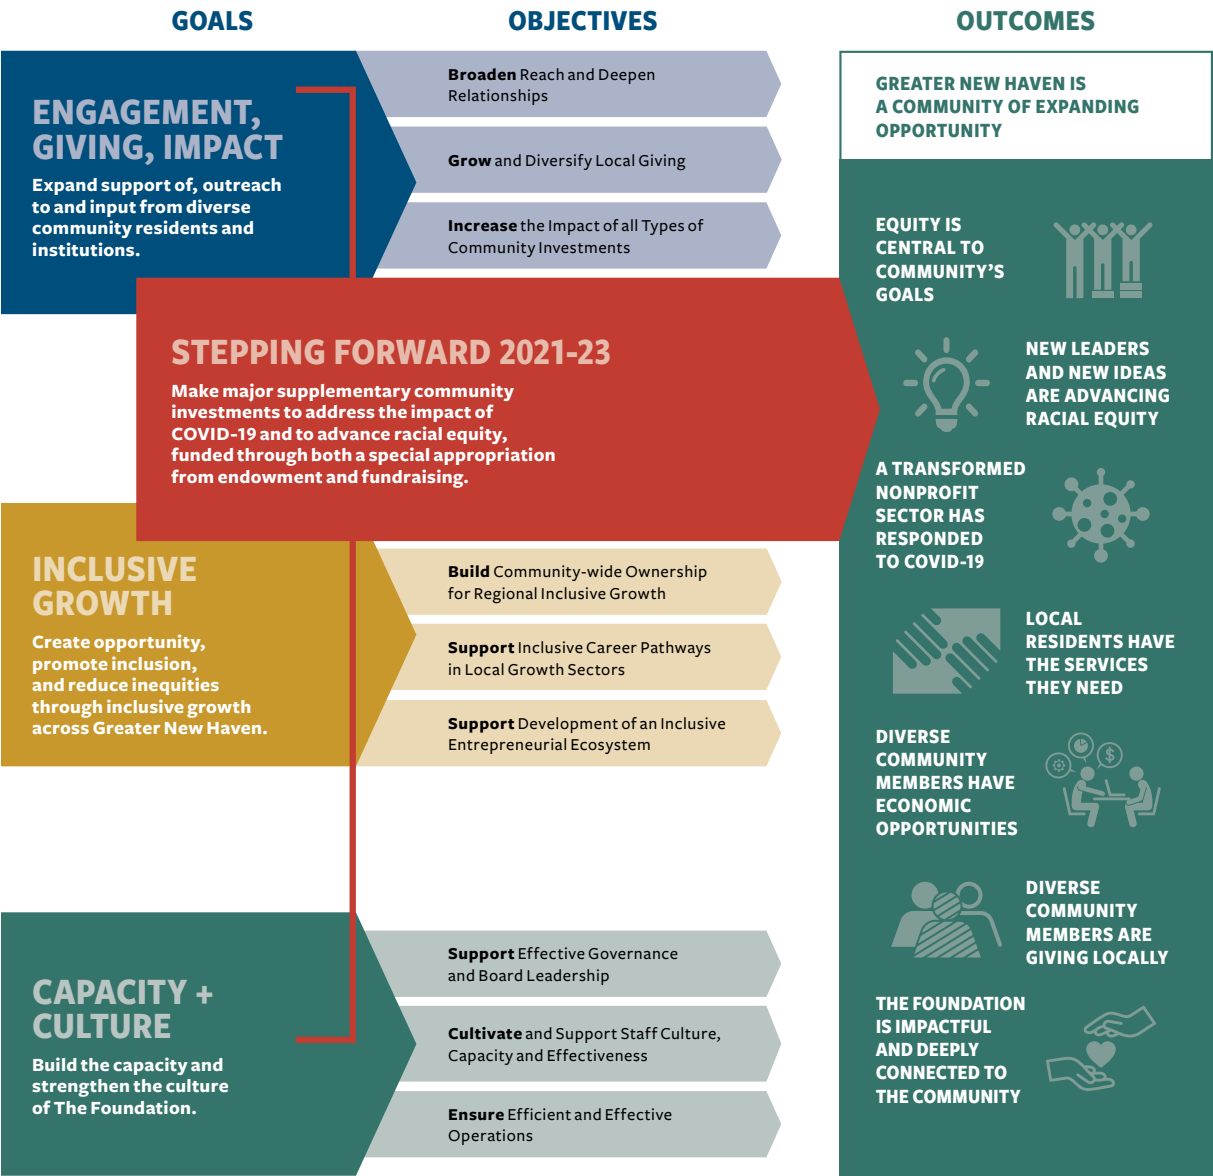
GOALS

OBJECTIVES

OUTCOMES

ENGAGEMENT, GIVING, IMPACT

Expand support of, outreach to and input from diverse community residents and institutions.

**Broaden** Reach and Deepen Relationships

**Grow** and Diversify Local Giving

**Increase** the Impact of all Types of Community Investments

STEPPING FORWARD 2021-23

Make major supplementary community investments to address the impact of COVID-19 and to advance racial equity, funded through both a special appropriation from endowment and fundraising.

INCLUSIVE GROWTH

Create opportunity, promote inclusion, and reduce inequities through inclusive growth across Greater New Haven.

**Build** Community-wide Ownership for Regional Inclusive Growth

**Support** Inclusive Career Pathways in Local Growth Sectors

**Support** Development of an Inclusive Entrepreneurial Ecosystem

CAPACITY + CULTURE

Build the capacity and strengthen the culture of The Foundation.

**Support** Effective Governance and Board Leadership

**Cultivate** and Support Staff Culture, Capacity and Effectiveness

**Ensure** Efficient and Effective Operations

GREATER NEW HAVEN IS A COMMUNITY OF EXPANDING OPPORTUNITY

EQUITY IS CENTRAL TO COMMUNITY'S GOALS

NEW LEADERS AND NEW IDEAS ARE ADVANCING RACIAL EQUITY

A TRANSFORMED NONPROFIT SECTOR HAS RESPONDED TO COVID-19

LOCAL RESIDENTS HAVE THE SERVICES THEY NEED

DIVERSE COMMUNITY MEMBERS HAVE ECONOMIC OPPORTUNITIES

DIVERSE COMMUNITY MEMBERS ARE GIVING LOCALLY

THE FOUNDATION IS IMPACTFUL AND DEEPLY CONNECTED TO THE COMMUNITY